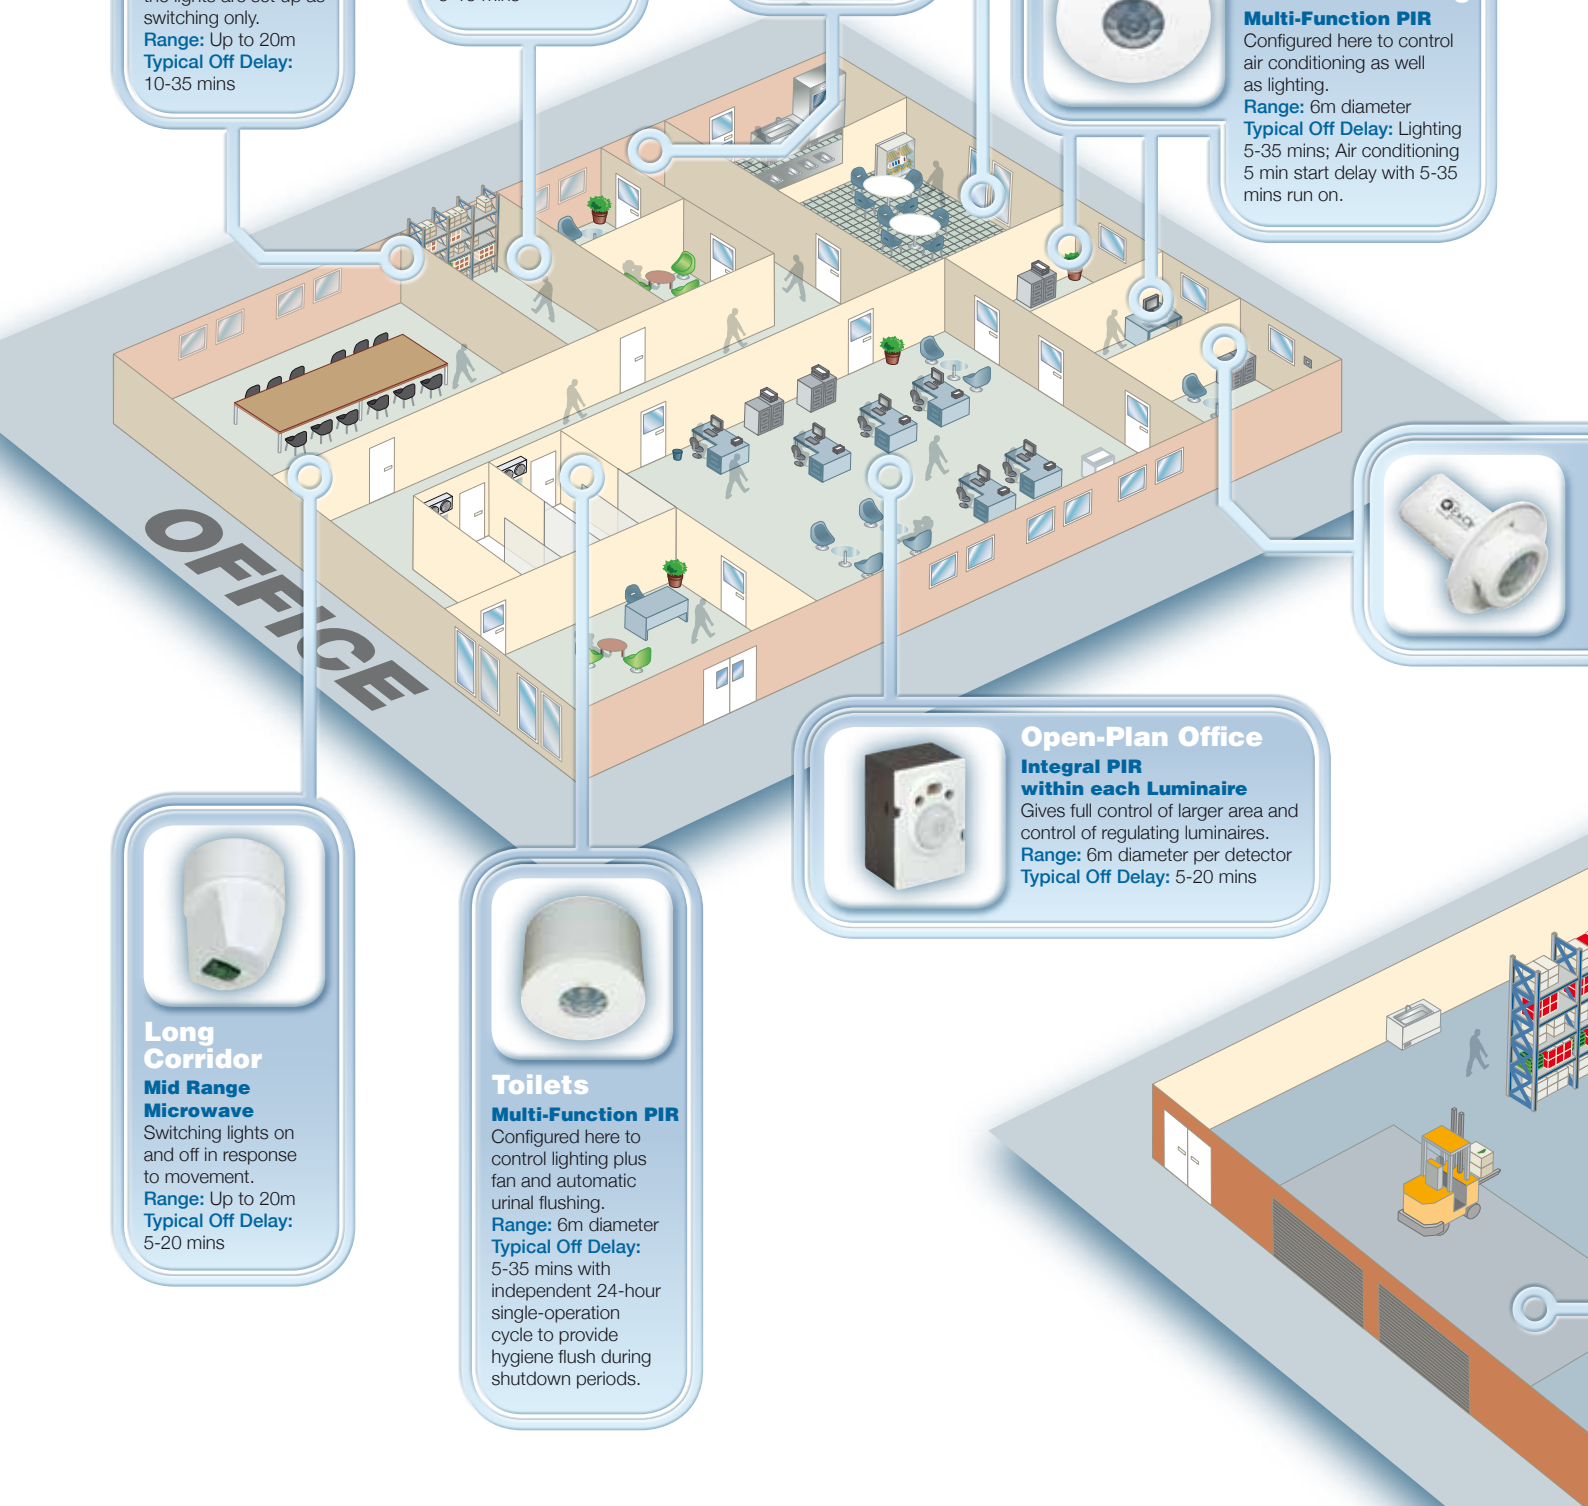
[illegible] switching only.
Range: Up to 20m
Typical Off Delay:
10-35 mins

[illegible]

Multi-Function PIR
Configured here to control air conditioning as well as lighting.
Range: 6m diameter
Typical Off Delay: Lighting 5-35 mins; Air conditioning 5 min start delay with 5-35 mins run on.

OFFICE

Open-Plan Office
Integral PIR within each Luminaire
Gives full control of larger area and control of regulating luminaires.
Range: 6m diameter per detector
Typical Off Delay: 5-20 mins

Long Corridor
Mid Range Microwave
Switching lights on and off in response to movement.
Range: Up to 20m
Typical Off Delay:
5-20 mins

Toilets
Multi-Function PIR
Configured here to control lighting plus fan and automatic urinal flushing.
Range: 6m diameter
Typical Off Delay:
5-35 mins with independent 24-hour single-operation cycle to provide hygiene flush during shutdown periods.